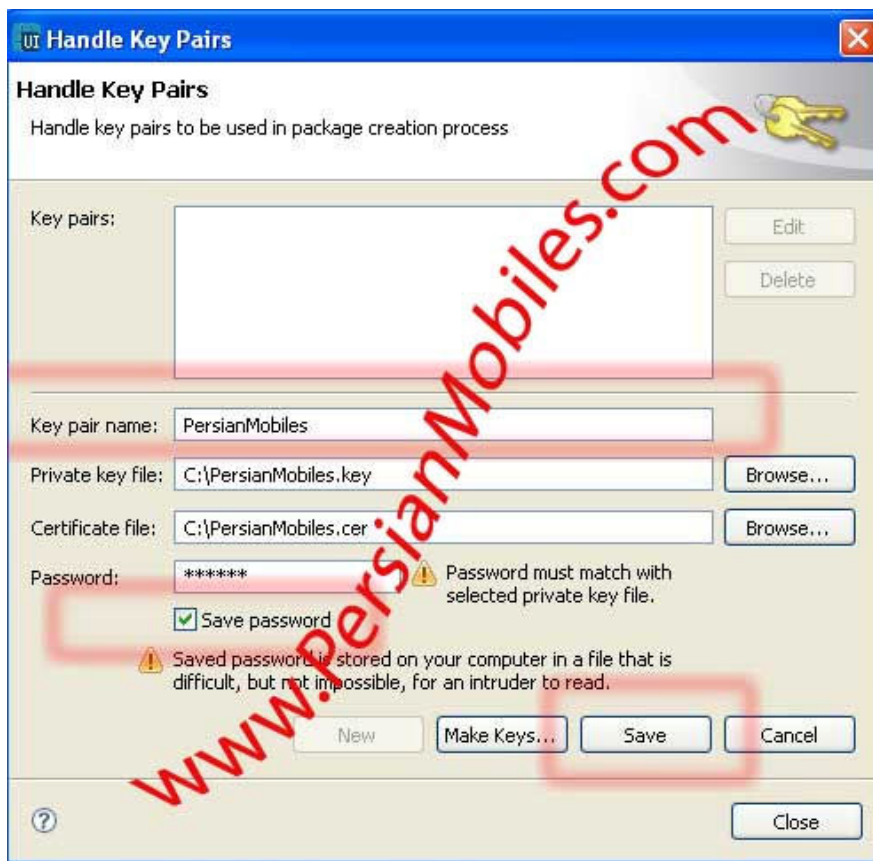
UI Handle Key Pairs

Handle Key Pairs

Handle key pairs to be used in package creation process

Key pairs:

Edit

Delete

Key pair name: PersianMobiles

Private key file: C:\PersianMobiles.key Browse...

Certificate file: C:\PersianMobiles.cer Browse...

Password: ****** Password must match with selected private key file.

Save password

Saved password is stored on your computer in a file that is difficult, but not impossible, for an intruder to read.

New Make Keys... Save Cancel

Close

www.PersianMobiles.com